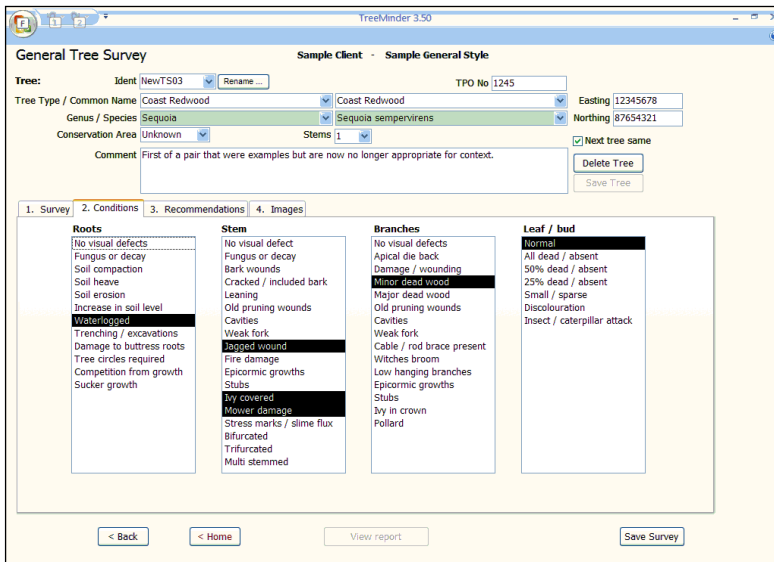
TreeMinder 3.50

General Tree Survey

Sample Client - Sample General Style

Tree: Ident NewTS03 Rename ...

TPO No 1245

Tree Type / Common Name Coast Redwood Coast Redwood

Easting 12345678

Genus / Species Sequoia Sequoia sempervirens

Northing 87654321

Conservation Area Unknown

Stems 1

Next tree same

Comment First of a pair that were examples but are now no longer appropriate for context.

Delete Tree

Save Tree

1. Survey 2. Conditions 3. Recommendations 4. Images

Roots
No visual defects
Fungus or decay
Soil compaction
Soil heave
Soil erosion
Increase in soil level
Waterlogged
Trenching / excavations
Damage to buttress roots
Tree circles required
Competition from growth
Sucker growth

Stem
No visual defect
Fungus or decay
Bark wounds
Cracked / included bark
Leaning
Old pruning wounds
Cavities
Weak fork
Jagged wound
Fire damage
Epicormic growths
Stubs
Ivy covered
Mower damage
Stress marks / slime flux
Bifurcated
Trifurcated
Multi stemmed

Branches
No visual defects
Apical die back
Damage / wounding
Minor dead wood
Major dead wood
Old pruning wounds
Cavities
Weak fork
Cable / rod brace present
Witches broom
Low hanging branches
Epicormic growths
Stubs
Ivy in crown
Pollard

Leaf / bud
Normal
All dead / absent
50% dead / absent
25% dead / absent
Small / sparse
Discolouration
Insect / caterpillar attack

< Back
< Home
View report
Save Survey